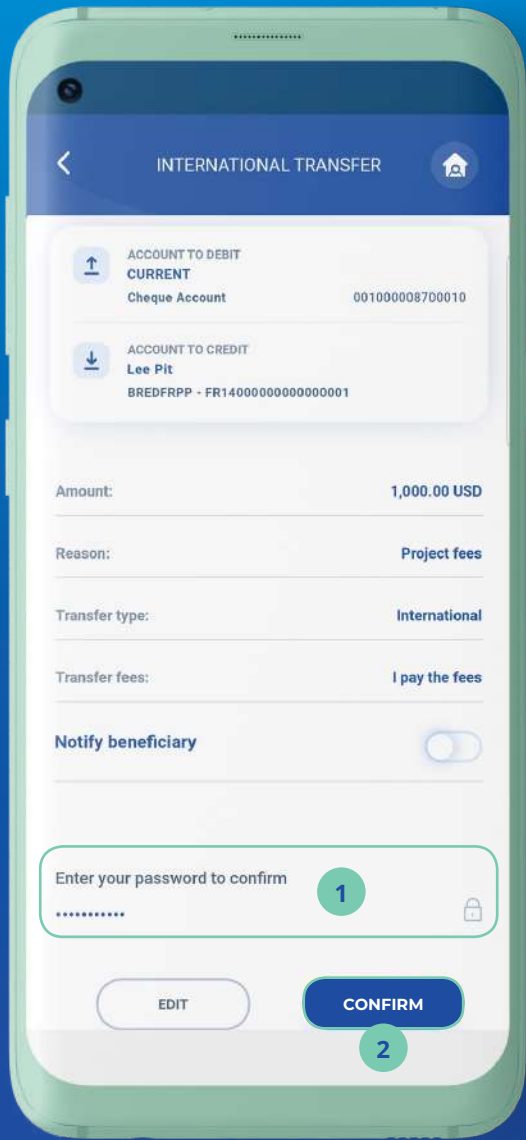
INTERNATIONAL TRANSFER

ACCOUNT TO DEBIT
CURRENT
Cheque Account
001000008700010

ACCOUNT TO CREDIT
Lee Pit
BREDFRPP - FR14000000000000001

Amount:
1,000.00 USD

Reason:
Project fees

Transfer type:
International

Transfer fees:
I pay the fees

Notify beneficiary

Enter your password to confirm
•••••••••••
1

EDIT

CONFIRM
2